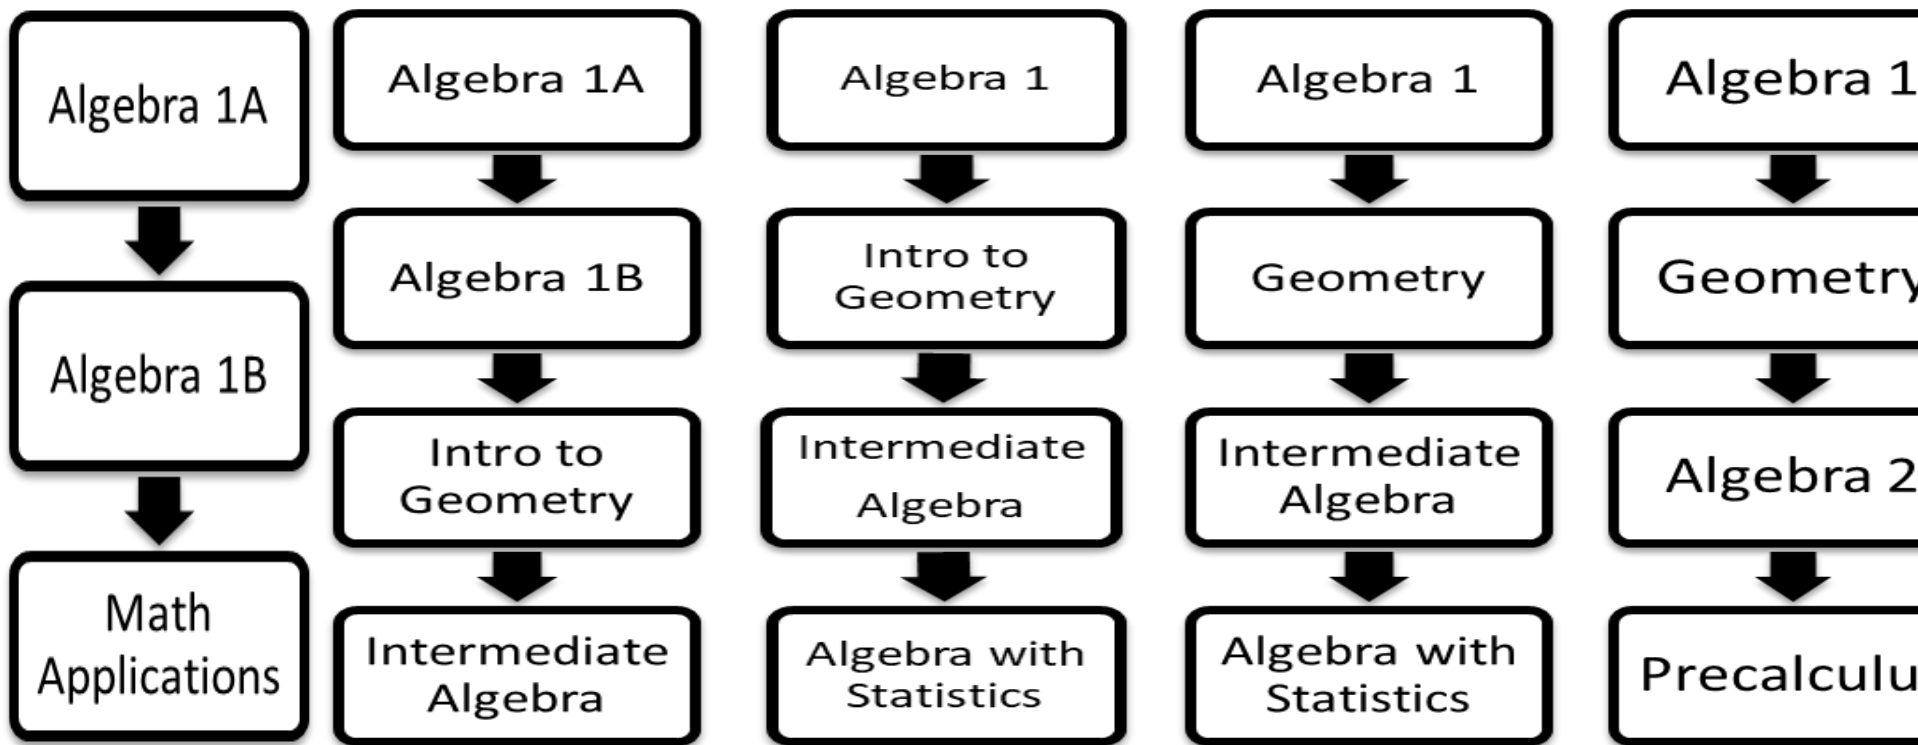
Algebra 1A

Algebra 1B

Math Applications

Algebra 1A

Algebra 1B

Intro to Geometry

Intermediate Algebra

Algebra 1

Intro to Geometry

Intermediate Algebra

Algebra with Statistics

Algebra 1

Geometry

Intermediate Algebra

Algebra with Statistics

Algebra 1

Geometry

Algebra 2

Precalculu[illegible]